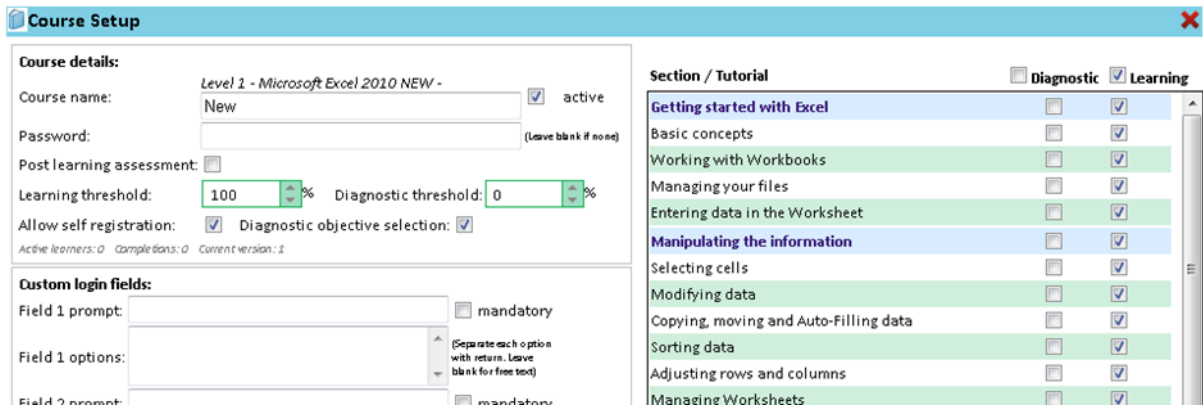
Course Setup

Course details:

Course name: Level 1 - Microsoft Excel 2010 NEW - New active

Password: (Leave blank if none)

Post learning assessment:

Learning threshold: 100 % Diagnostic threshold: 0 %

Allow self registration: Diagnostic objective selection:

Active learners: 0 Completions: 0 Current version: 1

Custom login fields:

Field 1 prompt: mandatory

Field 1 options: (Separate each option with return. Leave blank for free text)

Field 2 prompt: mandatory

| Section / Tutorial | Diagnostic | Learning |
|---|---|---|
| Getting started with Excel | | |
| Basic concepts | | |
| Working with Workbooks | | |
| Managing your files | | |
| Entering data in the Worksheet | | |
| Manipulating the information | | |
| Selecting cells | | |
| Modifying data | | |
| Copying, moving and Auto-Filling data | | |
| Sorting data | | |
| Adjusting rows and columns | | |
| Managing Worksheets | | |